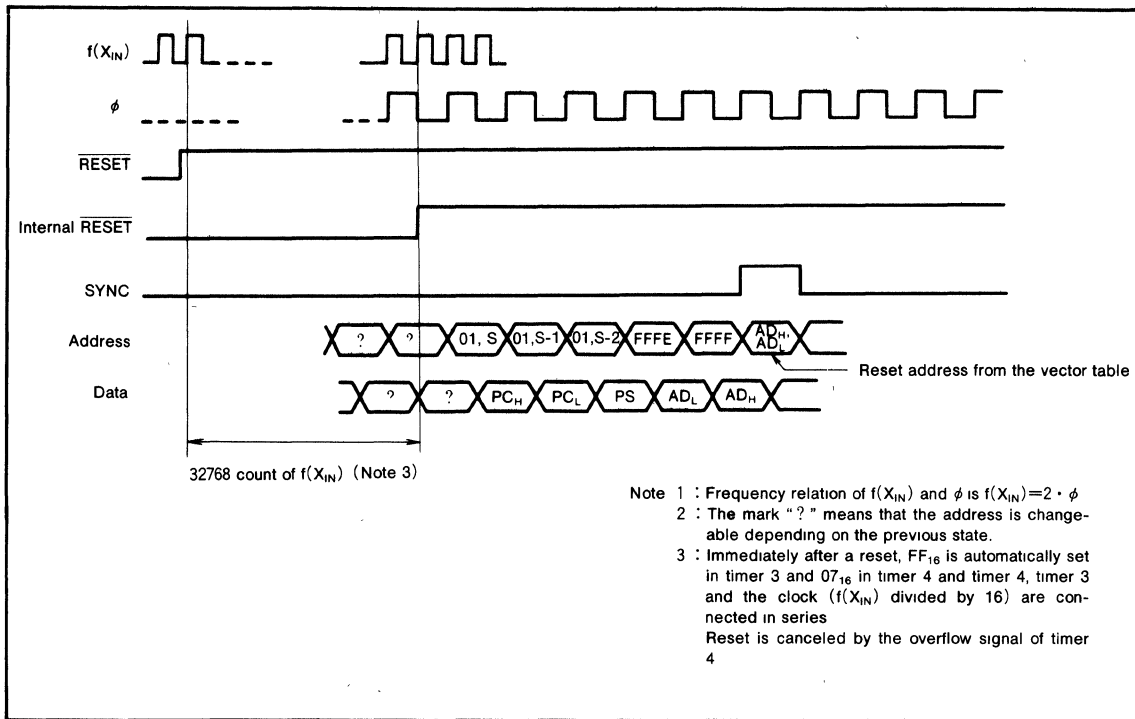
$f(X_{IN})$

$\phi$

$\overline{RESET}$

Internal $\overline{RESET}$

SYNC

Address

? ? 01, S 01,S-1 01,S-2 FFFE FFFF $AD_H$, $AD_L$

Reset address from the vector table

Data

? ? $PC_H$ $PC_L$ PS $AD_L$ $AD_H$

32768 count of $f(X_{IN})$ (Note 3)

Note 1 : Frequency relation of $f(X_{IN})$ and $\phi$ is $f(X_{IN})=2 \cdot \phi$
2 : The mark "?" means that the address is changeable depending on the previous state.
3 : Immediately after a reset, $FF_{16}$ is automatically set in timer 3 and $07_{16}$ in timer 4 and timer 4, timer 3 and the clock ($f(X_{IN})$ divided by 16) are connected in series
Reset is canceled by the overflow signal of timer 4